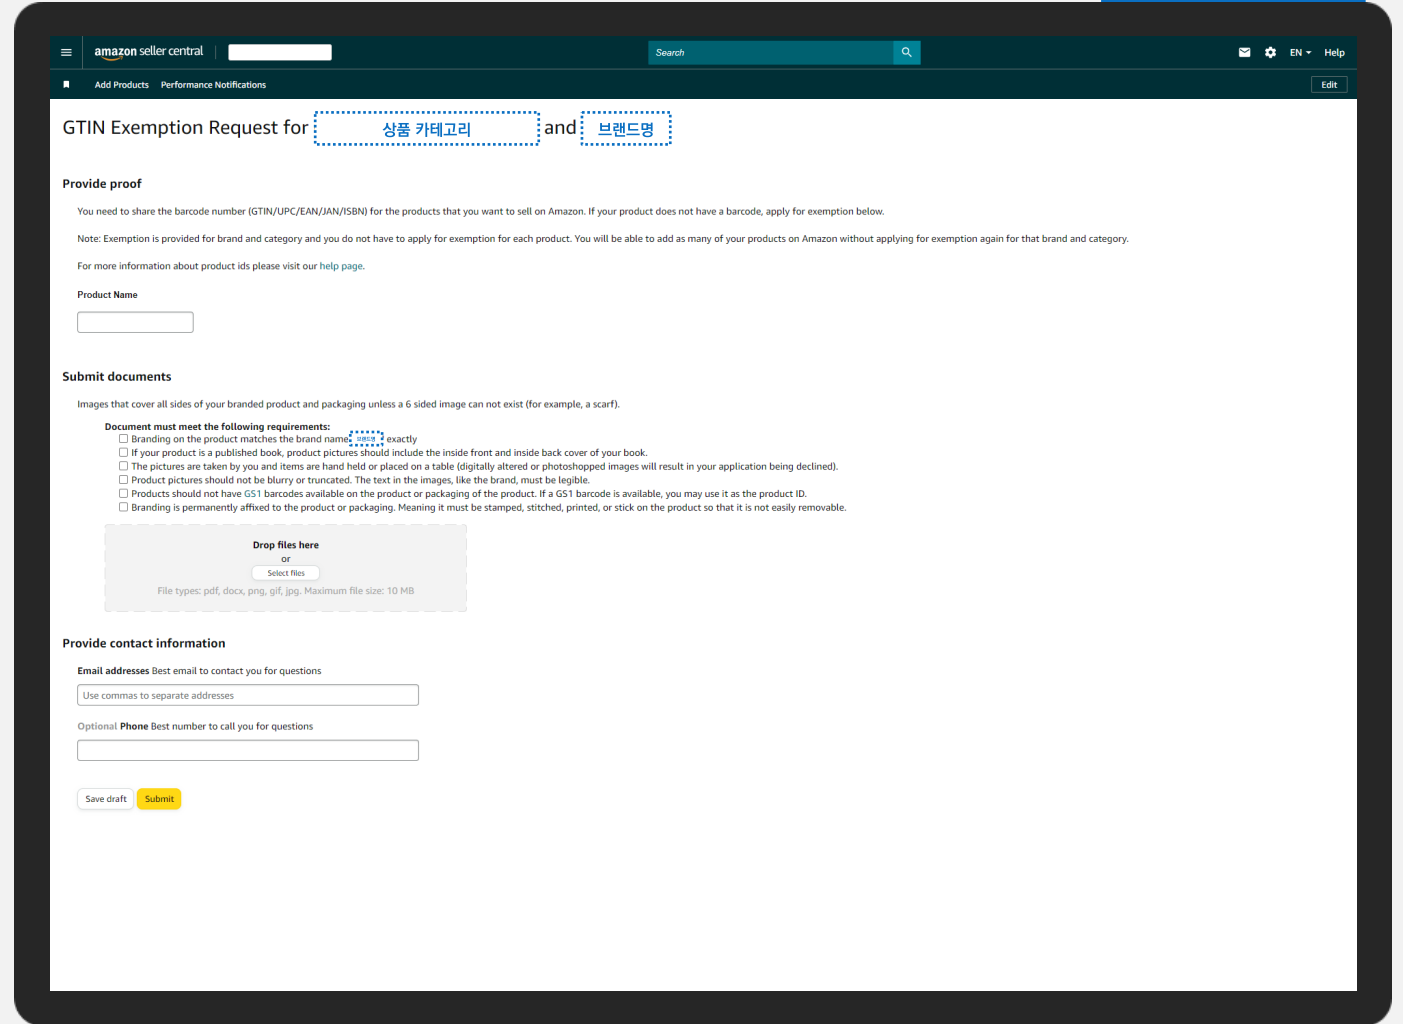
amazon seller central

Search

EN Help

Add Products Performance Notifications

Edit

GTIN Exemption Request for 상품 카테고리 and 브랜드명

Provide proof

You need to share the barcode number (GTIN/UPC/EAN/JAN/ISBN) for the products that you want to sell on Amazon. If your product does not have a barcode, apply for exemption below.

Note: Exemption is provided for brand and category and you do not have to apply for exemption for each product. You will be able to add as many of your products on Amazon without applying for exemption again for that brand and category.

For more information about product ids please visit our help page.

Product Name

Submit documents

Images that cover all sides of your branded product and packaging unless a 6 sided image can not exist (for example, a scarf).

Document must meet the following requirements:
☐ Branding on the product matches the brand name 브랜드명 exactly
☐ If your product is a published book, product pictures should include the inside front and inside back cover of your book.
☐ The pictures are taken by you and items are hand held or placed on a table (digitally altered or photoshopped images will result in your application being declined).
☐ Product pictures should not be blurry or truncated. The text in the images, like the brand, must be legible.
☐ Products should not have GS1 barcodes available on the product or packaging of the product. If a GS1 barcode is available, you may use it as the product ID.
☐ Branding is permanently affixed to the product or packaging. Meaning it must be stamped, stitched, printed, or stick on the product so that it is not easily removable.

Drop files here
or
Select files
File types: pdf, docx, png, gif, jpg. Maximum file size: 10 MB

Provide contact information

Email addresses Best email to contact you for questions

Use commas to separate addresses

Optional Phone Best number to call you for questions

Save draft Submit